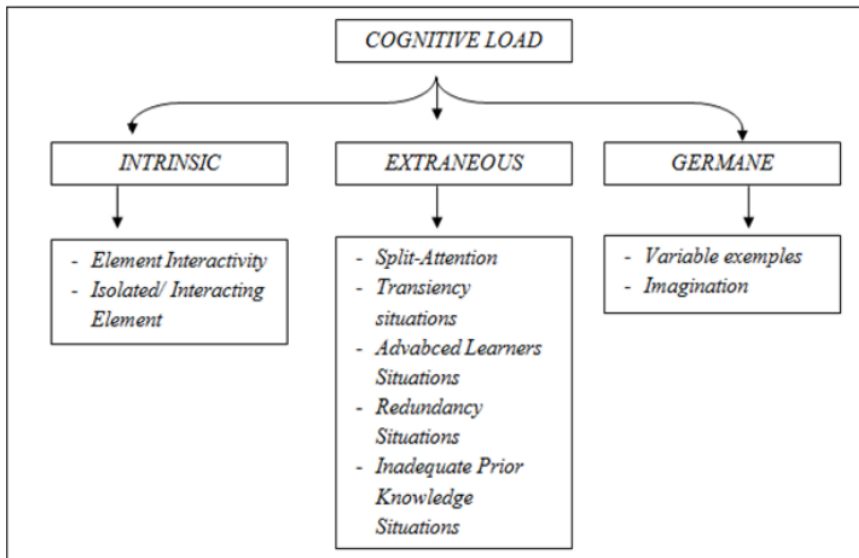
COGNITIVE LOAD

INTRINSIC

- Element Interactivity
- Isolated/ Interacting Element

EXTRANEOUS

- Split-Attention
- Transiency situations
- Advabced Learners Situations
- Redundancy Situations
- Inadequate Prior Knowledge Situations

GERMANE

- Variable exemples
- Imagination